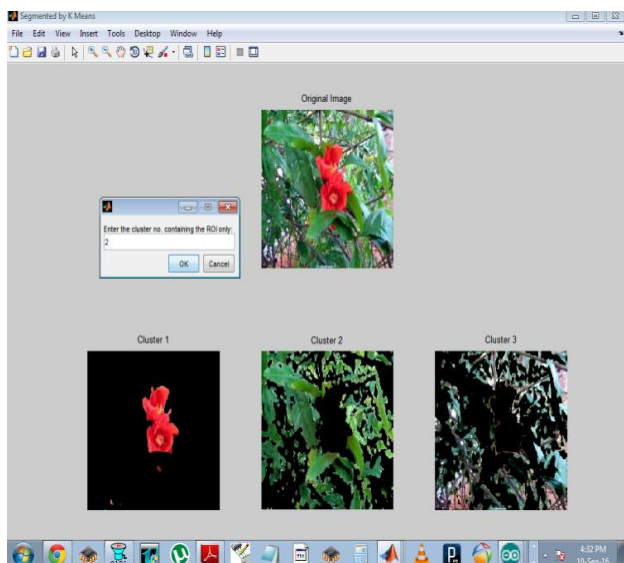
Segmented by K Means

File Edit View Insert Tools Desktop Window Help

Original Image

Enter the cluster no. containing the ROI only:

2

OK Cancel

Cluster 1

Cluster 2

Cluster 3

4:32 PM

10-Sep-16